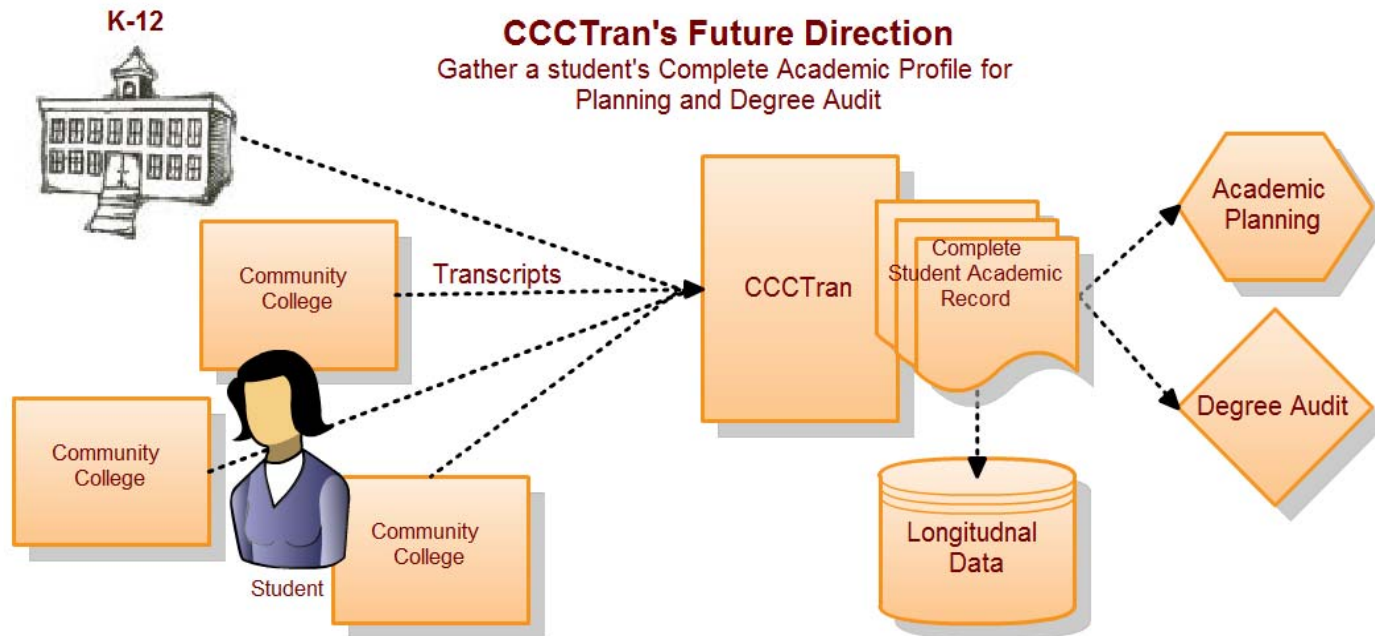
K-12

CCCTran's Future Direction

Gather a student's Complete Academic Profile for Planning and Degree Audit

Community College

Transcripts

Community College

Student

Community College

CCCTran

Complete Student Academic Record

Academic Planning

Degree Audit

Longitudnal Data